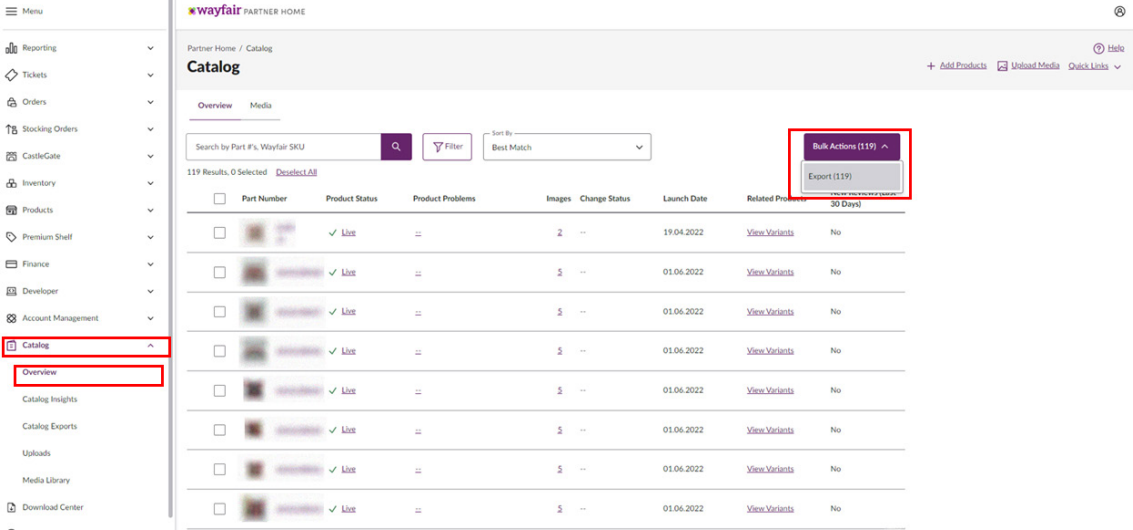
Menu

Reporting
Tickets
Orders
Stocking Orders
CastleGate
Inventory
Products
Premium Shelf
Finance
Developer
Account Management
Catalog
Overview
Catalog Insights
Catalog Exports
Uploads
Media Library
Download Center

wayfair PARTNER HOME

Partner Home / Catalog
Catalog

Help
Add Products
Upload Media
Quick Links

Overview
Media

Search by Part #'s, Wayfair SKU
Filter
Sort By
Best Match
Bulk Actions (119)
Export (119)

119 Results, 0 Selected Deselect All

| | Part Number | Product Status | Product Problems | Images | Change Status | Launch Date | Related Products | New Reviews (Last 30 Days) |
|---|---|---|---|---|---|---|---|---|
| | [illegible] | Live | -- | 2 | -- | 19.04.2022 | View Variants | No |
| | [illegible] | Live | -- | 5 | -- | 01.06.2022 | View Variants | No |
| | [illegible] | Live | -- | 5 | -- | 01.06.2022 | View Variants | No |
| | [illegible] | Live | -- | 5 | -- | 01.06.2022 | View Variants | No |
| | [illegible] | Live | -- | 5 | -- | 01.06.2022 | View Variants | No |
| | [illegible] | Live | -- | 5 | -- | 01.06.2022 | View Variants | No |
| | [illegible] | Live | -- | 5 | -- | 01.06.2022 | View Variants | No |
| | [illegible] | Live | -- | 5 | -- | 01.06.2022 | View Variants | No |